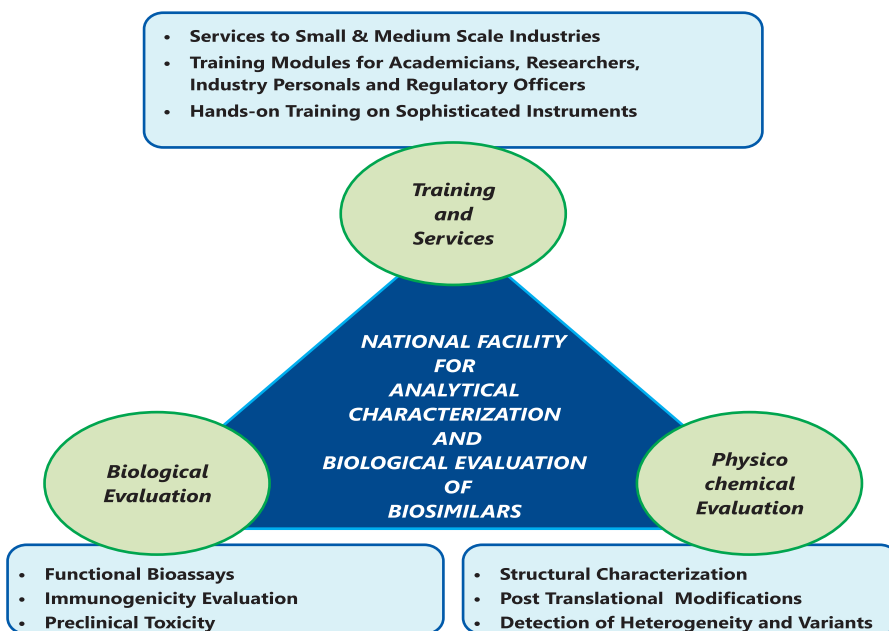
- Services to Small & Medium Scale Industries
- Training Modules for Academicians, Researchers, Industry Personals and Regulatory Officers
- Hands-on Training on Sophisticated Instruments

Training and Services

NATIONAL FACILITY FOR ANALYTICAL CHARACTERIZATION AND BIOLOGICAL EVALUATION OF BIOSIMILARS

Biological Evaluation

Physico chemical Evaluation

- Functional Bioassays
- Immunogenicity Evaluation
- Preclinical Toxicity

- Structural Characterization
- Post Translational Modifications
- Detection of Heterogeneity and Variants